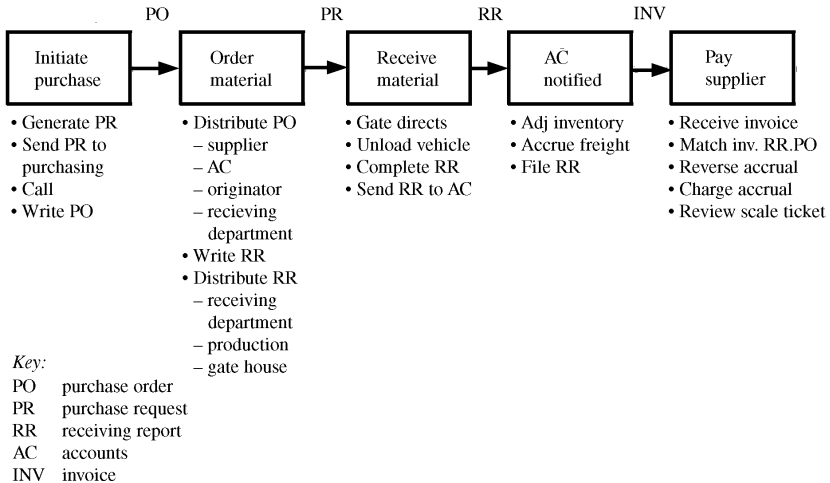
PO PR RR INV

Initiate purchase

Order material

Receive material

AC notified

Pay supplier

• Generate PR
• Send PR to purchasing
• Call
• Write PO

• Distribute PO
– supplier
– AC
– originator
– recieving department
• Write RR
• Distribute RR
– receiving department
– production
– gate house

• Gate directs
• Unload vehicle
• Complete RR
• Send RR to AC

• Adj inventory
• Accrue freight
• File RR

• Receive invoice
• Match inv. RR.PO
• Reverse accrual
• Charge accrual
• Review scale ticket

Key:
PO purchase order
PR purchase request
RR receiving report
AC accounts
INV invoice